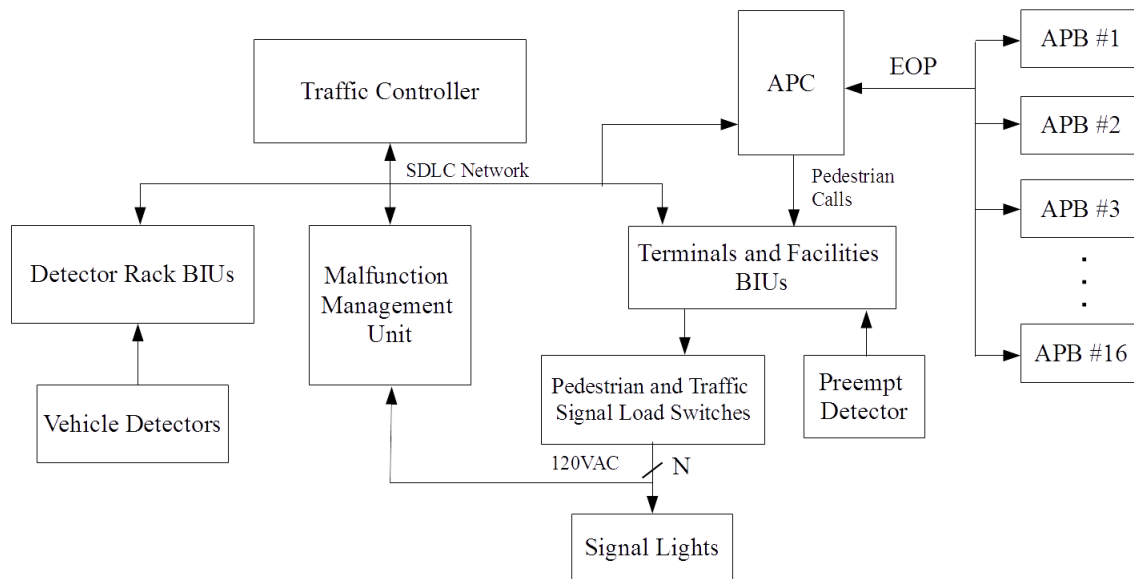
Traffic Controller

APC

EOP

APB #1

APB #2

APB #3

.
.
.

APB #16

SDLC Network

Pedestrian Calls

Detector Rack BIUs

Malfunction Management Unit

Terminals and Facilities BIUs

Vehicle Detectors

Pedestrian and Traffic Signal Load Switches

Preempt Detector

120VAC

N

Signal Lights